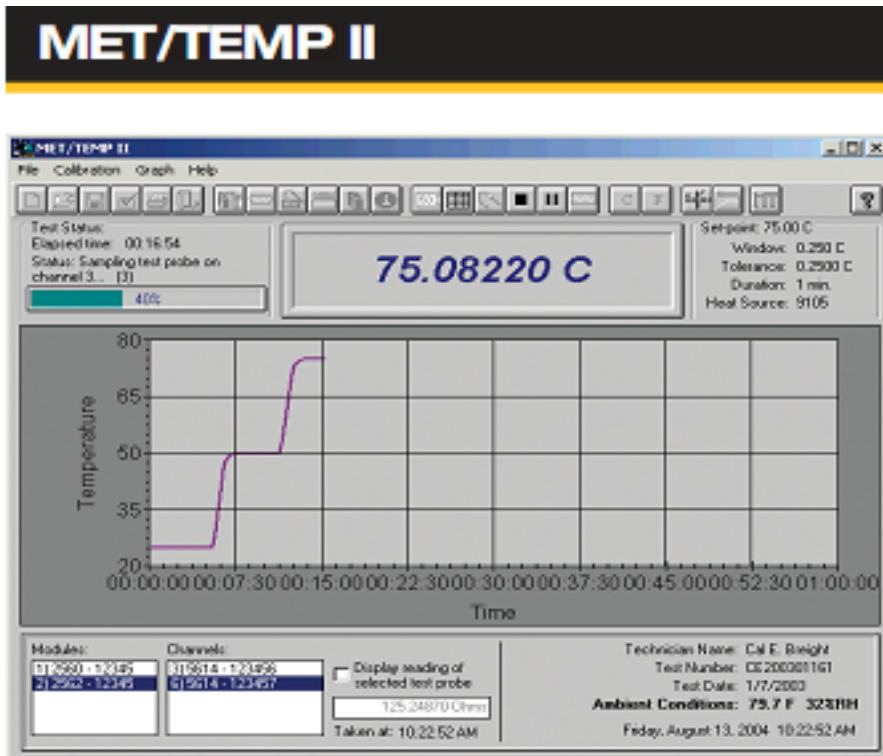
MET/TEMP II

MET/TEMP II

File Calibration Graph Help

Test Status:
Elapsed time: 00:16:54
Status: Sampling test probe on channel 3... (3)
40%

75.08220 C

Set-point: 75.00 C
Window: 0.250 C
Tolerance: 0.2500 C
Duration: 1 min.
Heat Source: 9105

80
65
50
35
20
Temperature
00:00:00 00:07:30 00:15:00 00:22:30 00:30:00 00:37:30 00:45:00 00:52:30 01:00:00
Time

Modules:
1) 2560 - 12345
2) 2562 - 12345

Channels:
3) 5614 - 123456
6) 5614 - 123457

Display reading of selected test probe
125.24870 Ohms
Taken at: 10:22:52 AM

Technician Name: Cal E. Breight
Test Number: CE200301161
Test Date: 1/7/2003
Ambient Conditions: 79.7 F 32%RH
Friday, August 13, 2004 10:22:52 AM